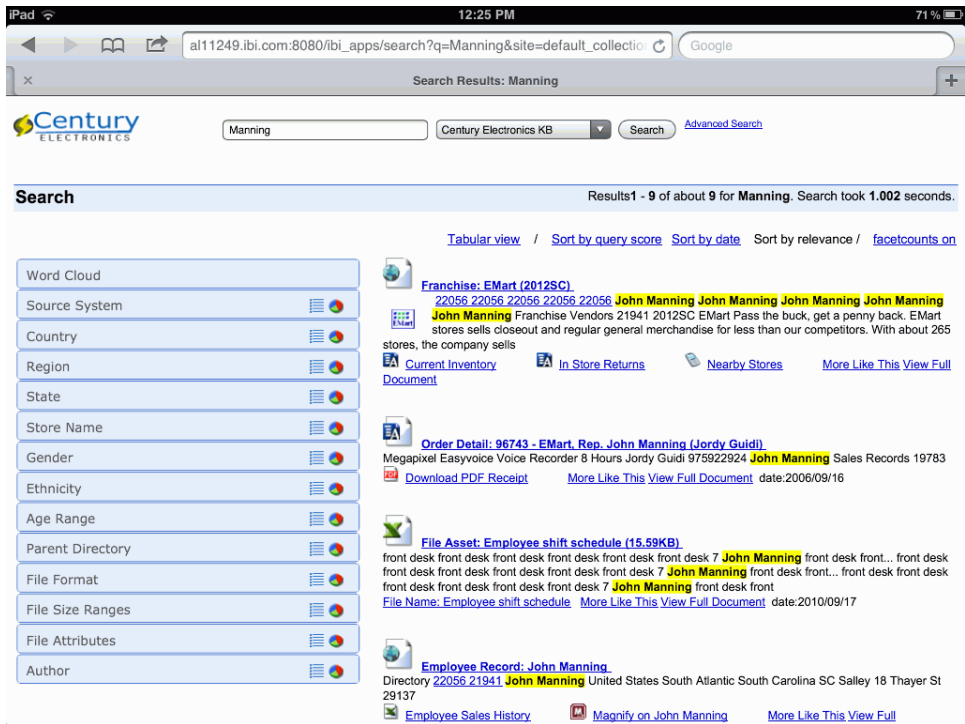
iPad 12:25 PM 71 %

al11249.ibi.com:8080/ibi_apps/search?q=Manning&site=default_collectio Google

×

Search Results: Manning

+

Century ELECTRONICS

Manning

Century Electronics KB

Search

Advanced Search

Search

Results1 - 9 of about 9 for Manning. Search took 1.002 seconds.

Tabular view / Sort by query score Sort by date Sort by relevance / facetcounts on

Word Cloud
Source System
Country
Region
State
Store Name
Gender
Ethnicity
Age Range
Parent Directory
File Format
File Size Ranges
File Attributes
Author

Franchise: EMart (2012SC)
22056 22056 22056 22056 22056 John Manning John Manning John Manning John Manning John Manning Franchise Vendors 21941 2012SC EMart Pass the buck, get a penny back. EMart stores sells closeout and regular general merchandise for less than our competitors. With about 265 stores, the company sells
Current Inventory In Store Returns Nearby Stores More Like This View Full Document

Order Detail: 96743 - EMart, Rep. John Manning (Jordy Guidi)
Megapixel Easyvoice Voice Recorder 8 Hours Jordy Guidi 975922924 John Manning Sales Records 19783
Download PDF Receipt More Like This View Full Document date:2006/09/16

File Asset: Employee shift schedule (15.59KB)
front desk front desk front desk front desk front desk front desk 7 John Manning front desk front... front desk front desk front desk front desk front desk front desk 7 John Manning front desk front... front desk front desk front desk front desk front desk 7 John Manning front desk front
File Name: Employee shift schedule More Like This View Full Document date:2010/09/17

Employee Record: John Manning
Directory 22056 21941 John Manning United States South Atlantic South Carolina SC Salley 18 Thayer St 29137
Employee Sales History Magnify on John Manning More Like This View Full